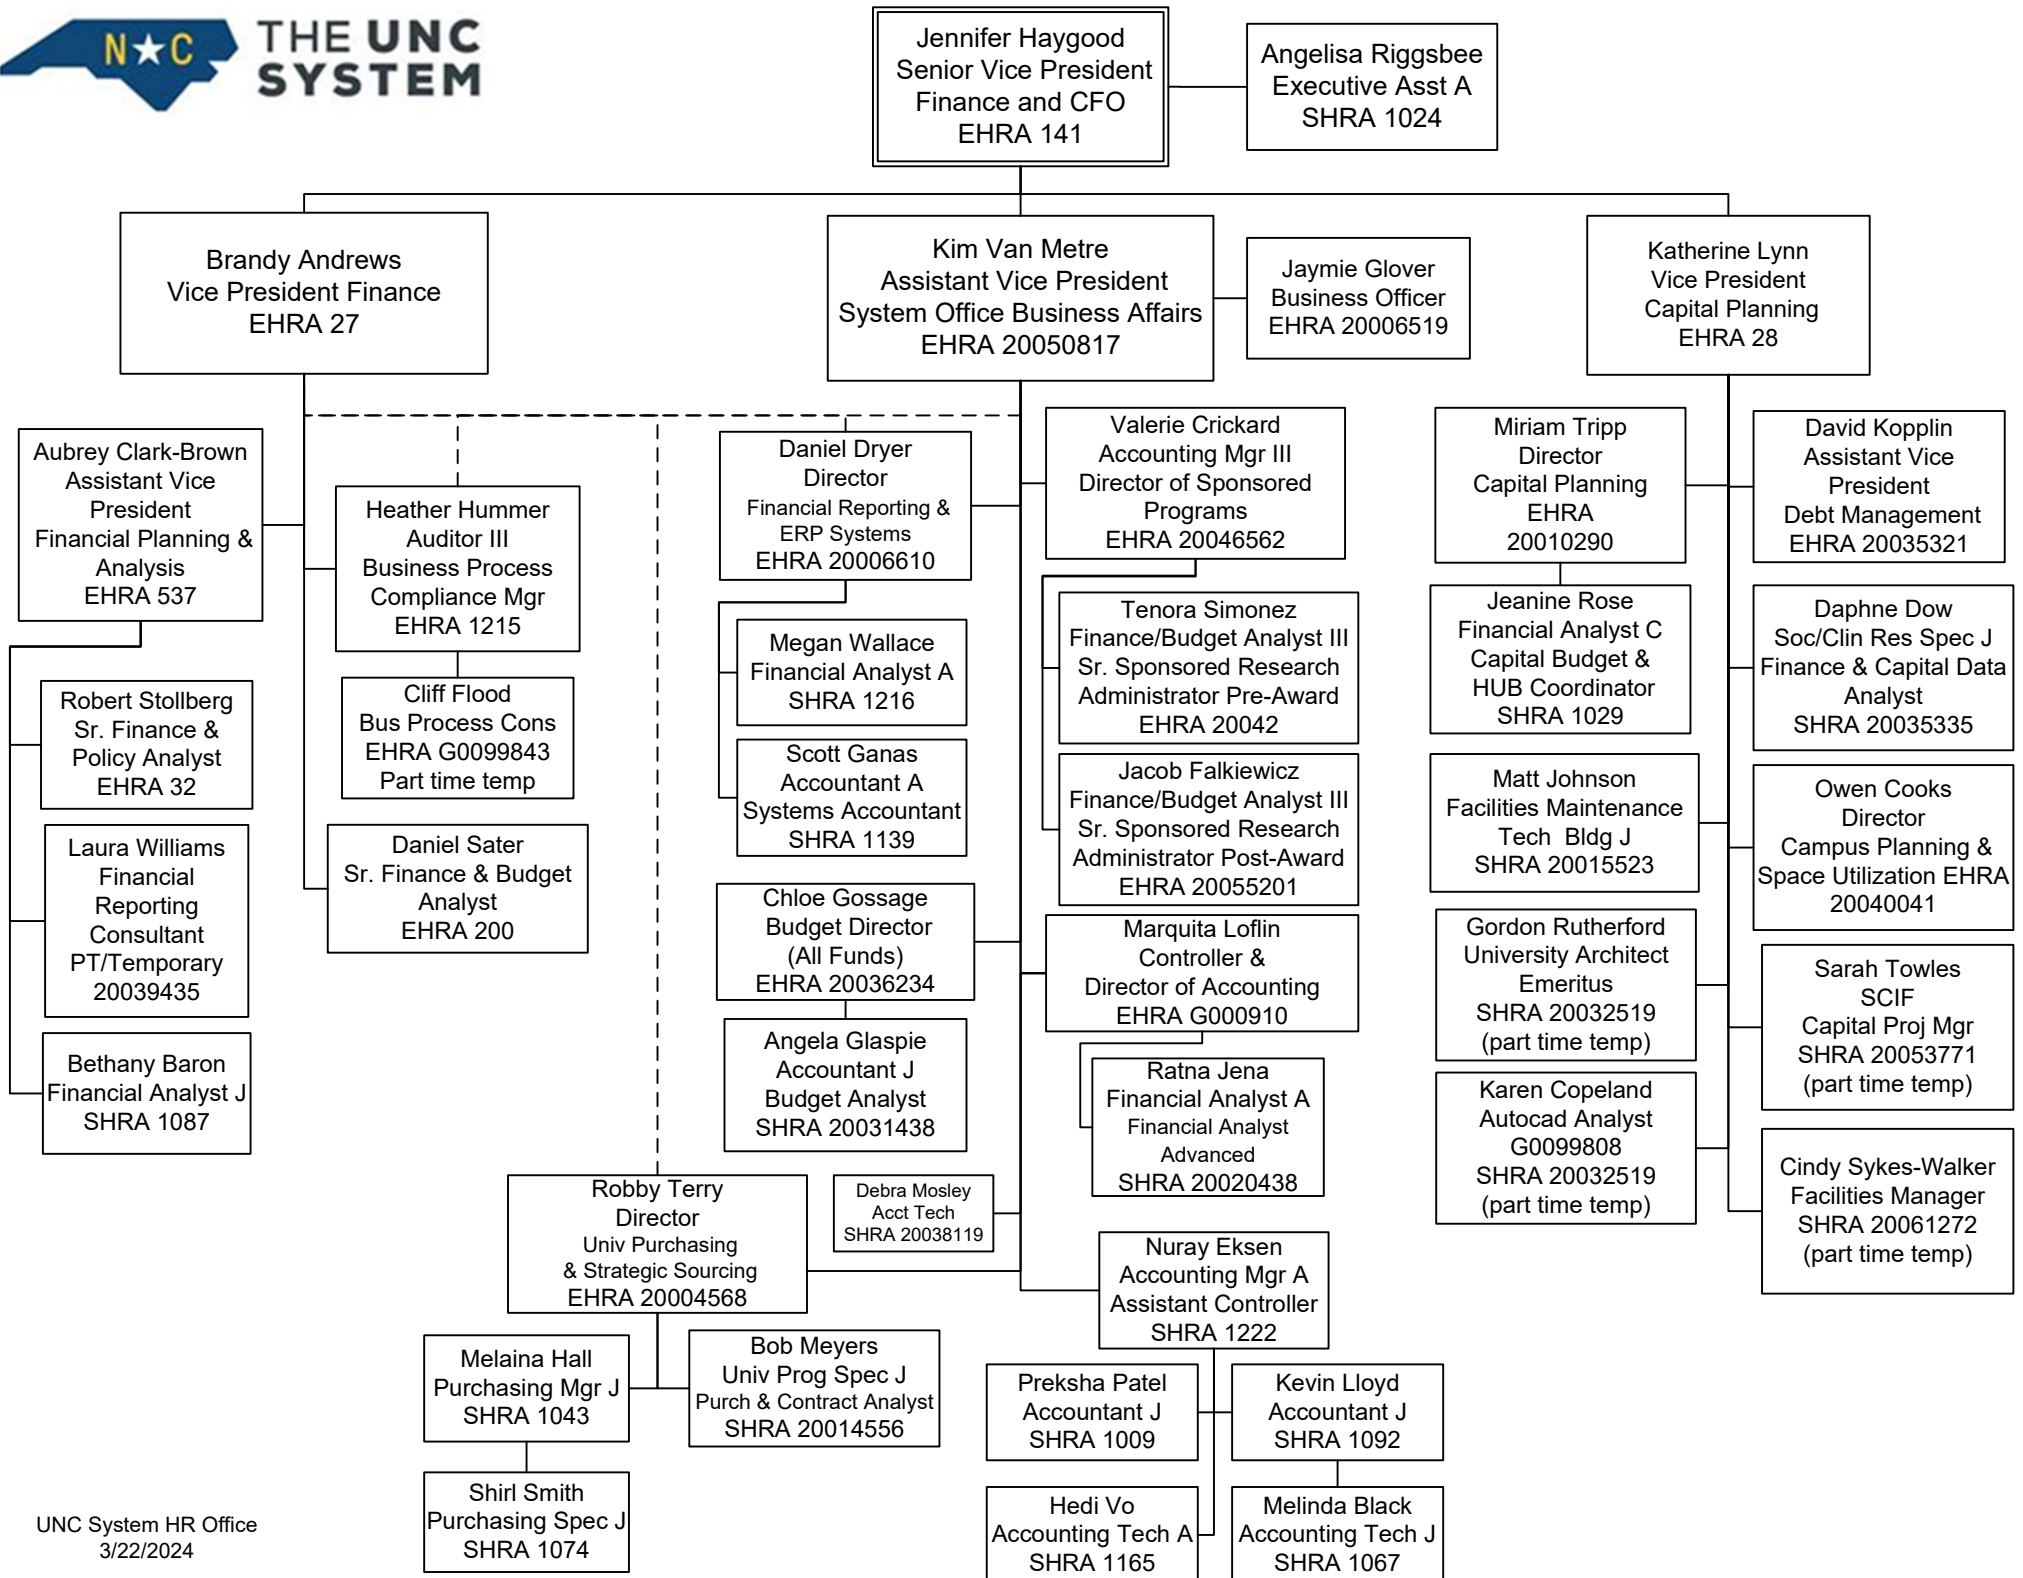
N★C THE UNC SYSTEM

Jennifer Haygood
Senior Vice President
Finance and CFO
EHRA 141

Angelisa Riggsbee
Executive Asst A
SHRA 1024

Brandy Andrews
Vice President Finance
EHRA 27

Kim Van Metre
Assistant Vice President
System Office Business Affairs
EHRA 20050817

Jaymie Glover
Business Officer
EHRA 20006519

Katherine Lynn
Vice President
Capital Planning
EHRA 28

Aubrey Clark-Brown
Assistant Vice President
Financial Planning & Analysis
EHRA 537

Robert Stollberg
Sr. Finance & Policy Analyst
EHRA 32

Laura Williams
Financial Reporting Consultant
PT/Temporary
20039435

Bethany Baron
Financial Analyst J
SHRA 1087

Heather Hummer
Auditor III
Business Process Compliance Mgr
EHRA 1215

Cliff Flood
Bus Process Cons
EHRA G0099843
Part time temp

Daniel Sater
Sr. Finance & Budget Analyst
EHRA 200

Daniel Dryer
Director
Financial Reporting & ERP Systems
EHRA 20006610

Megan Wallace
Financial Analyst A
SHRA 1216

Scott Ganas
Accountant A
Systems Accountant
SHRA 1139

Chloe Gossage
Budget Director
(All Funds)
EHRA 20036234

Angela Glaspie
Accountant J
Budget Analyst
SHRA 20031438

Valerie Crickard
Accounting Mgr III
Director of Sponsored Programs
EHRA 20046562

Tenora Simonez
Finance/Budget Analyst III
Sr. Sponsored Research Administrator Pre-Award
EHRA 20042

Jacob Falkiewicz
Finance/Budget Analyst III
Sr. Sponsored Research Administrator Post-Award
EHRA 20055201

Marquita Loflin
Controller &
Director of Accounting
EHRA G000910

Ratna Jena
Financial Analyst A
Financial Analyst Advanced
SHRA 20020438

Robby Terry
Director
Univ Purchasing
& Strategic Sourcing
EHRA 20004568

Debra Mosley
Acct Tech
SHRA 20038119

Nuray Eksen
Accounting Mgr A
Assistant Controller
SHRA 1222

Melaina Hall
Purchasing Mgr J
SHRA 1043

Bob Meyers
Univ Prog Spec J
Purch & Contract Analyst
SHRA 20014556

Shirl Smith
Purchasing Spec J
SHRA 1074

Preksha Patel
Accountant J
SHRA 1009

Kevin Lloyd
Accountant J
SHRA 1092

Hedi Vo
Accounting Tech A
SHRA 1165

Melinda Black
Accounting Tech J
SHRA 1067

Miriam Tripp
Director
Capital Planning
EHRA
20010290

Jeanine Rose
Financial Analyst C
Capital Budget &
HUB Coordinator
SHRA 1029

Matt Johnson
Facilities Maintenance Tech Bldg J
SHRA 20015523

Gordon Rutherford
University Architect Emeritus
SHRA 20032519
(part time temp)

Karen Copeland
Autocad Analyst
G0099808
SHRA 20032519
(part time temp)

David Kopplin
Assistant Vice President
Debt Management
EHRA 20035321

Daphne Dow
Soc/Clin Res Spec J
Finance & Capital Data Analyst
SHRA 20035335

Owen Cooks
Director
Campus Planning &
Space Utilization EHRA
20040041

Sarah Towles
SCIF
Capital Proj Mgr
SHRA 20053771
(part time temp)

Cindy Sykes-Walker
Facilities Manager
SHRA 20061272
(part time temp)

UNC System HR Office
3/22/2024